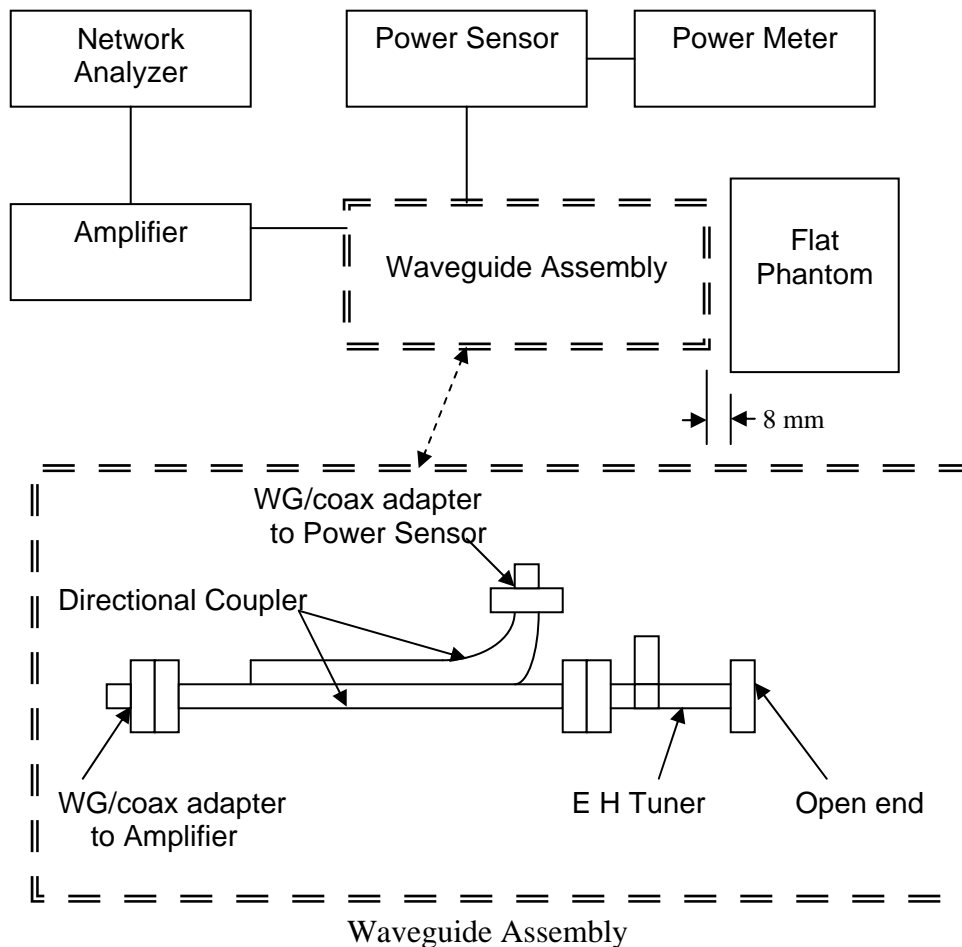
Network Analyzer

Power Sensor

Power Meter

Amplifier

Waveguide Assembly

Flat Phantom

8 mm

WG/coax adapter to Power Sensor

Directional Coupler

WG/coax adapter to Amplifier

E H Tuner

Open end

Waveguide Assembly